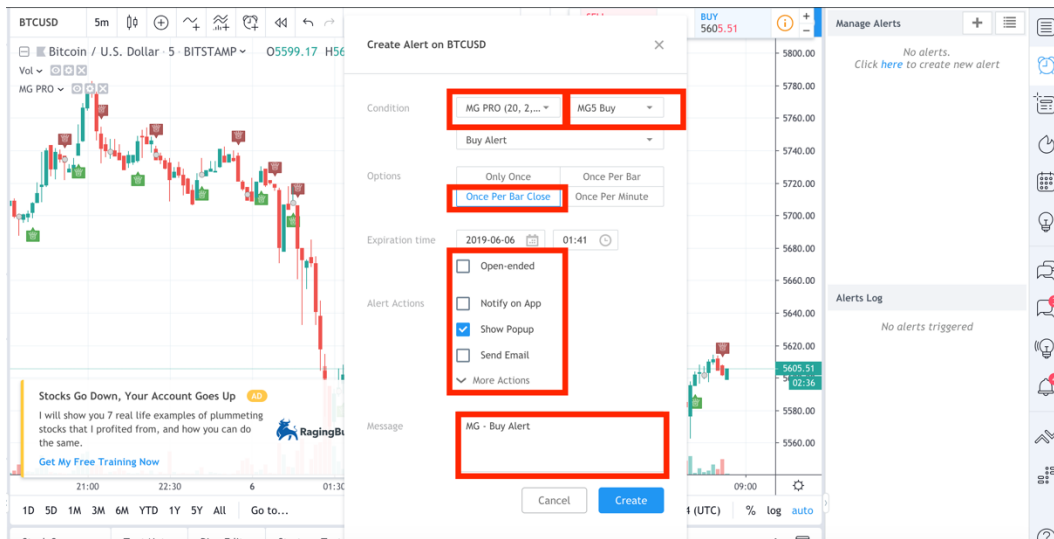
BTCUSD 5m

Bitcoin / U.S. Dollar 5 BITSTAMP O5599.17 H56

Vol

MG PRO

BUY 5605.51

Create Alert on BTCUSD

Condition MG PRO (20, 2,... MG5 Buy

Buy Alert

Options Only Once Once Per Bar

Once Per Bar Close Once Per Minute

Expiration time 2019-06-06 01:41

Open-ended

Alert Actions

Notify on App

Show Popup

Send Email

More Actions

Message MG - Buy Alert

Cancel Create

Stocks Go Down, Your Account Goes Up AD

I will show you 7 real life examples of plummeting stocks that I profited from, and how you can do the same.

Get My Free Training Now

RagingBu

5800.00
5780.00
5760.00
5740.00
5720.00
5700.00
5680.00
5660.00
5640.00
5620.00
5605.51
02:36
5580.00
5560.00

21:00 22:30 6 01:30 09:00

1D 5D 1M 3M 6M YTD 1Y 5Y All Go to...

(UTC) % log auto

Manage Alerts

No alerts.
Click here to create new alert

Alerts Log

No alerts triggered